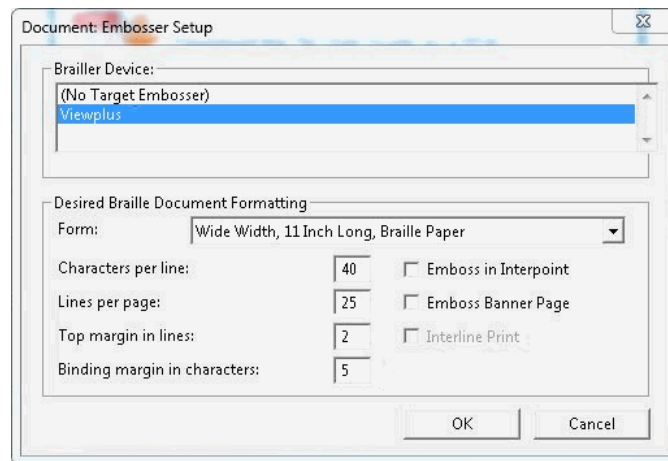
Document: Embosser Setup

Brailler Device:

(No Target Embosser)
Viewplus

Desired Braille Document Formatting

Form: Wide Width, 11 Inch Long, Braille Paper

Characters per line: 40
Emboss in Interpoint

Lines per page: 25
Emboss Banner Page

Top margin in lines: 2
Interline Print

Binding margin in characters: 5

OK
Cancel